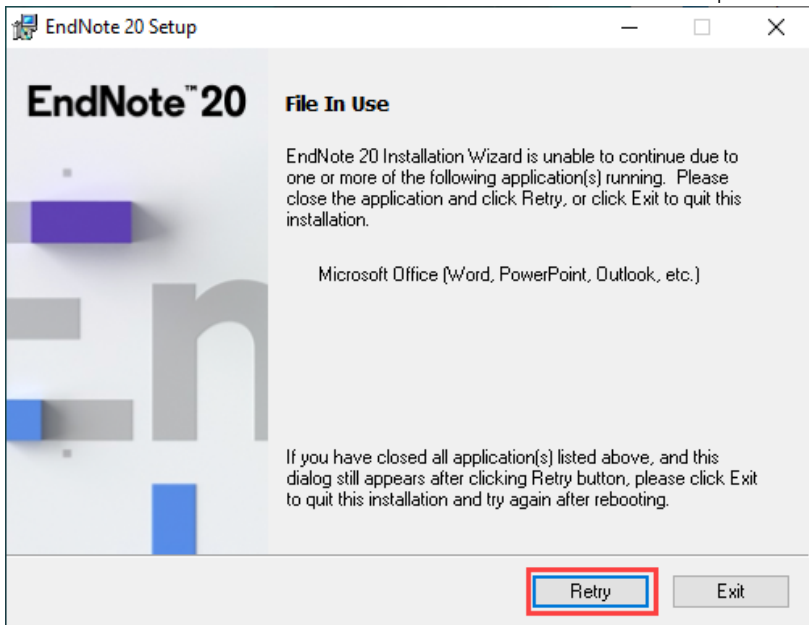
EndNote 20 Setup

EndNote™ 20

File In Use

EndNote 20 Installation Wizard is unable to continue due to one or more of the following application(s) running. Please close the application and click Retry, or click Exit to quit this installation.

Microsoft Office (Word, PowerPoint, Outlook, etc.)

If you have closed all application(s) listed above, and this dialog still appears after clicking Retry button, please click Exit to quit this installation and try again after rebooting.

Retry

Exit